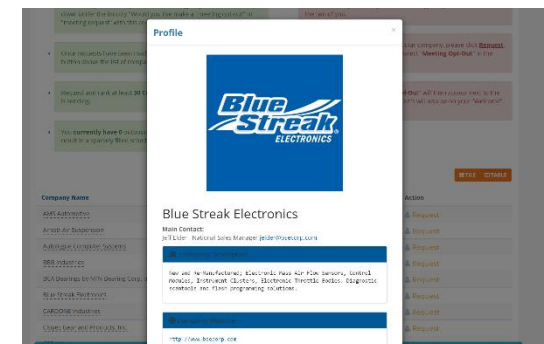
Profile

×

Blue Streak ELECTRONICS

Blue Streak Electronics

Main Contact:
Jeff Elder - National Sales Manager jelder@bsecorp.com

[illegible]

New and Re-Manufactured; Electronic Mass Air Flow Sensors, Control modules, Instrument Clusters, Electronic Throttle Bodies. Diagnostic scantools and flash programming solutions.

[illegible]

http://www.bsecorp.com

Company Name

AMS Automotive

Arnott Air Suspension

Automotive Computer Systems

BBB Industries

BCA Bearings by NTN Bearing Corp.

Blue Streak Electronics

CARDONE Industries

Clyper Gear and Products, Inc.

Action

Request

Request

Request

Request

Request

Request

Request

Request

You currently have 0

Request and rank at least 30

Once requests have been

Request

Meeting Opt-Out